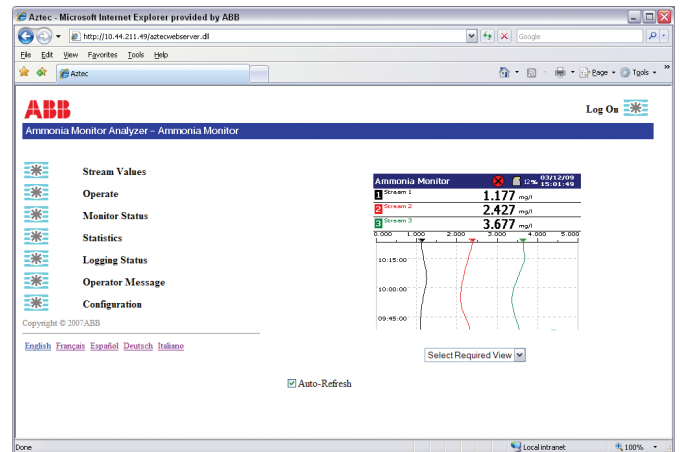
Aztec - Microsoft Internet Explorer provided by ABB

http://10.44.211.49/aztecwebserver.dll

Google

File Edit View Favorites Tools Help

Aztec

Page Tools

ABB

Log On

Ammonia Monitor Analyzer – Ammonia Monitor

Stream Values

Operate

Monitor Status

Statistics

Logging Status

Operator Message

Configuration

Copyright © 2007ABB

English Français Español Deutsch Italiano

Ammonia Monitor 12% 03/12/09 15:01:49

1 Stream 1 1.177 mg/l

2 Stream 2 2.427 mg/l

3 Stream 3 3.677 mg/l

0.000 1.000 2.000 3.000 4.000 5.000

10:15:00

10:00:00

09:45:00

Select Required View

Auto-Refresh

Done

Local intranet

100%